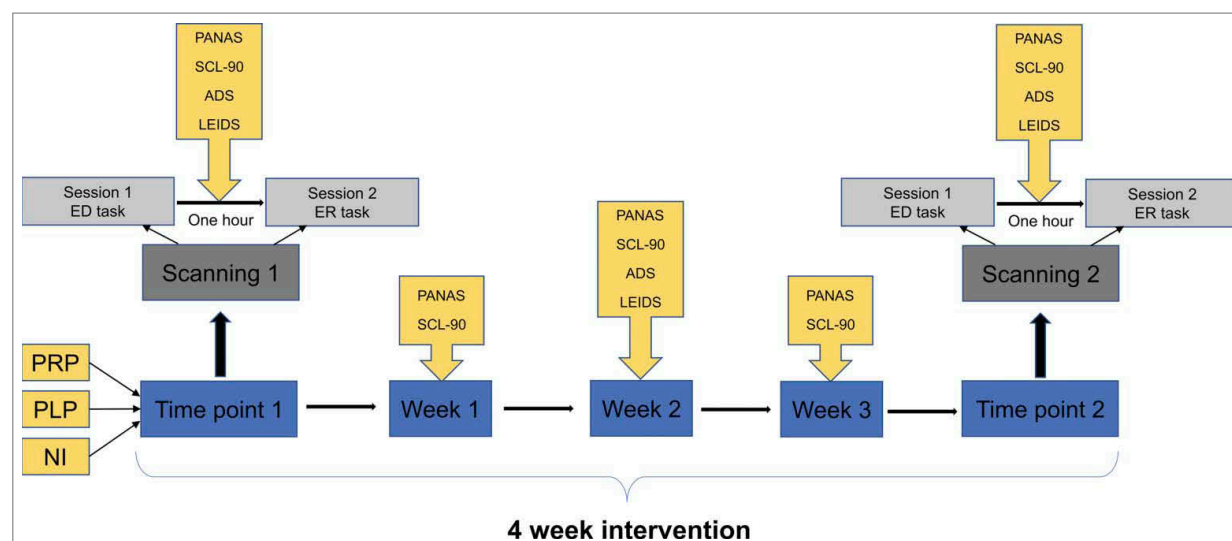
PANAS
SCL-90
ADS
LEIDS

Session 1
ED task

One hour

Session 2
ER task

Scanning 1

PANAS
SCL-90
ADS
LEIDS

Session 1
ED task

One hour

Session 2
ER task

Scanning 2

PANAS
SCL-90

PANAS
SCL-90
ADS
LEIDS

PANAS
SCL-90

PRP
PLP
NI

Time point 1

Week 1

Week 2

Week 3

Time point 2

4 week intervention